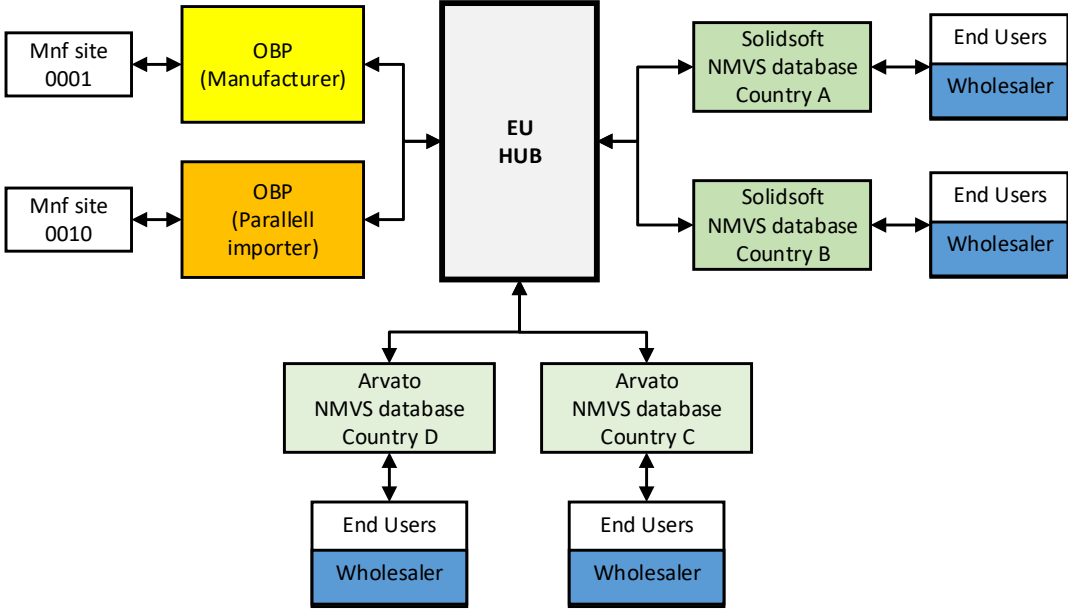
Mnf site 0001

OBP (Manufacturer)

Mnf site 0010

OBP (Parallell importer)

EU HUB

Solidsoft NMVS database Country A

End Users

Wholesaler

Solidsoft NMVS database Country B

End Users

Wholesaler

Arvato NMVS database Country D

End Users

Wholesaler

Arvato NMVS database Country C

End Users

Wholesaler